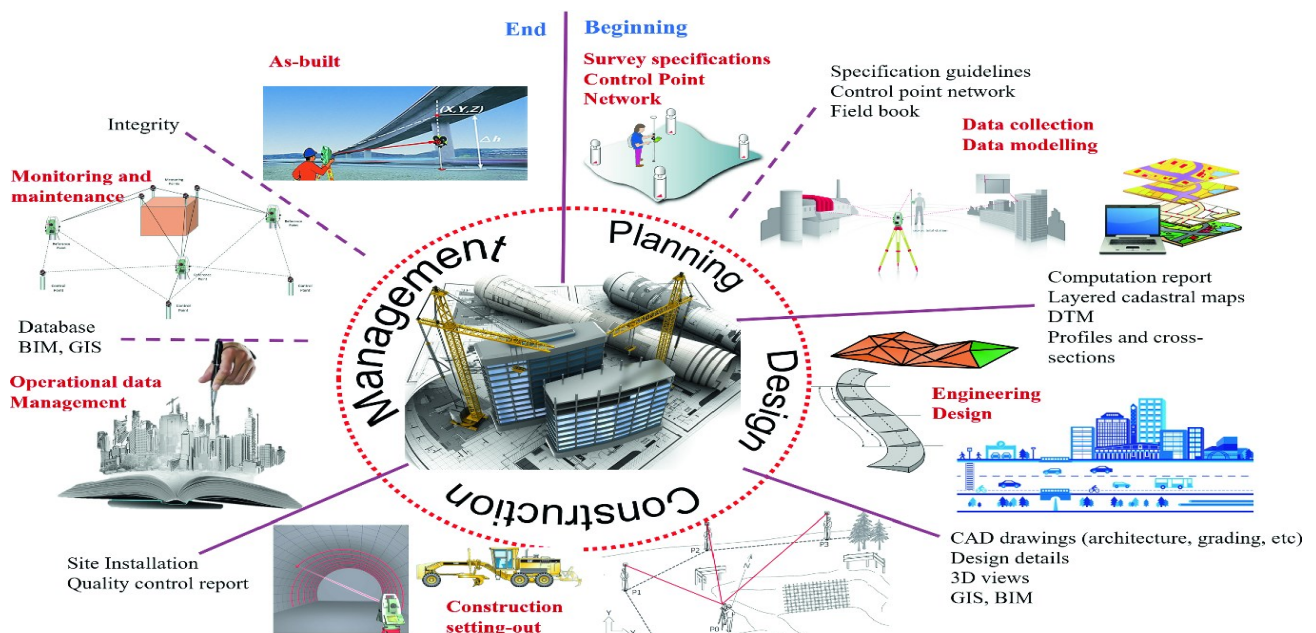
End

Beginning

As-built

Survey specifications
Control Point
Network

Specification guidelines
Control point network
Field book

Integrity

Data collection
Data modelling

Monitoring and maintenance

Planning

Management

Design

Construction

Computation report
Layered cadastral maps
DTM
Profiles and cross-sections

Database
BIM, GIS

Operational data Management

Engineering Design

CAD drawings (architecture, grading, etc)
Design details
3D views
GIS, BIM

Site Installation
Quality control report

Construction setting-out